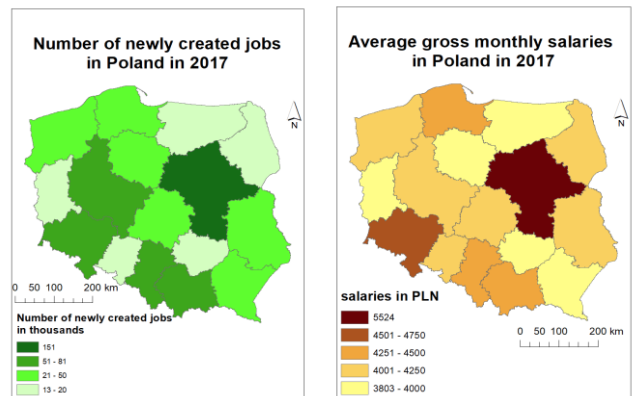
Number of newly created jobs in Poland in 2017

N

0 50 100 200 km

Number of newly created jobs in thousands

151

51 - 81

21 - 50

13 - 20

Average gross monthly salaries in Poland in 2017

N

salaries in PLN

5524

4501 - 4750

4251 - 4500

4001 - 4250

3803 - 4000

0 50 100 200 km